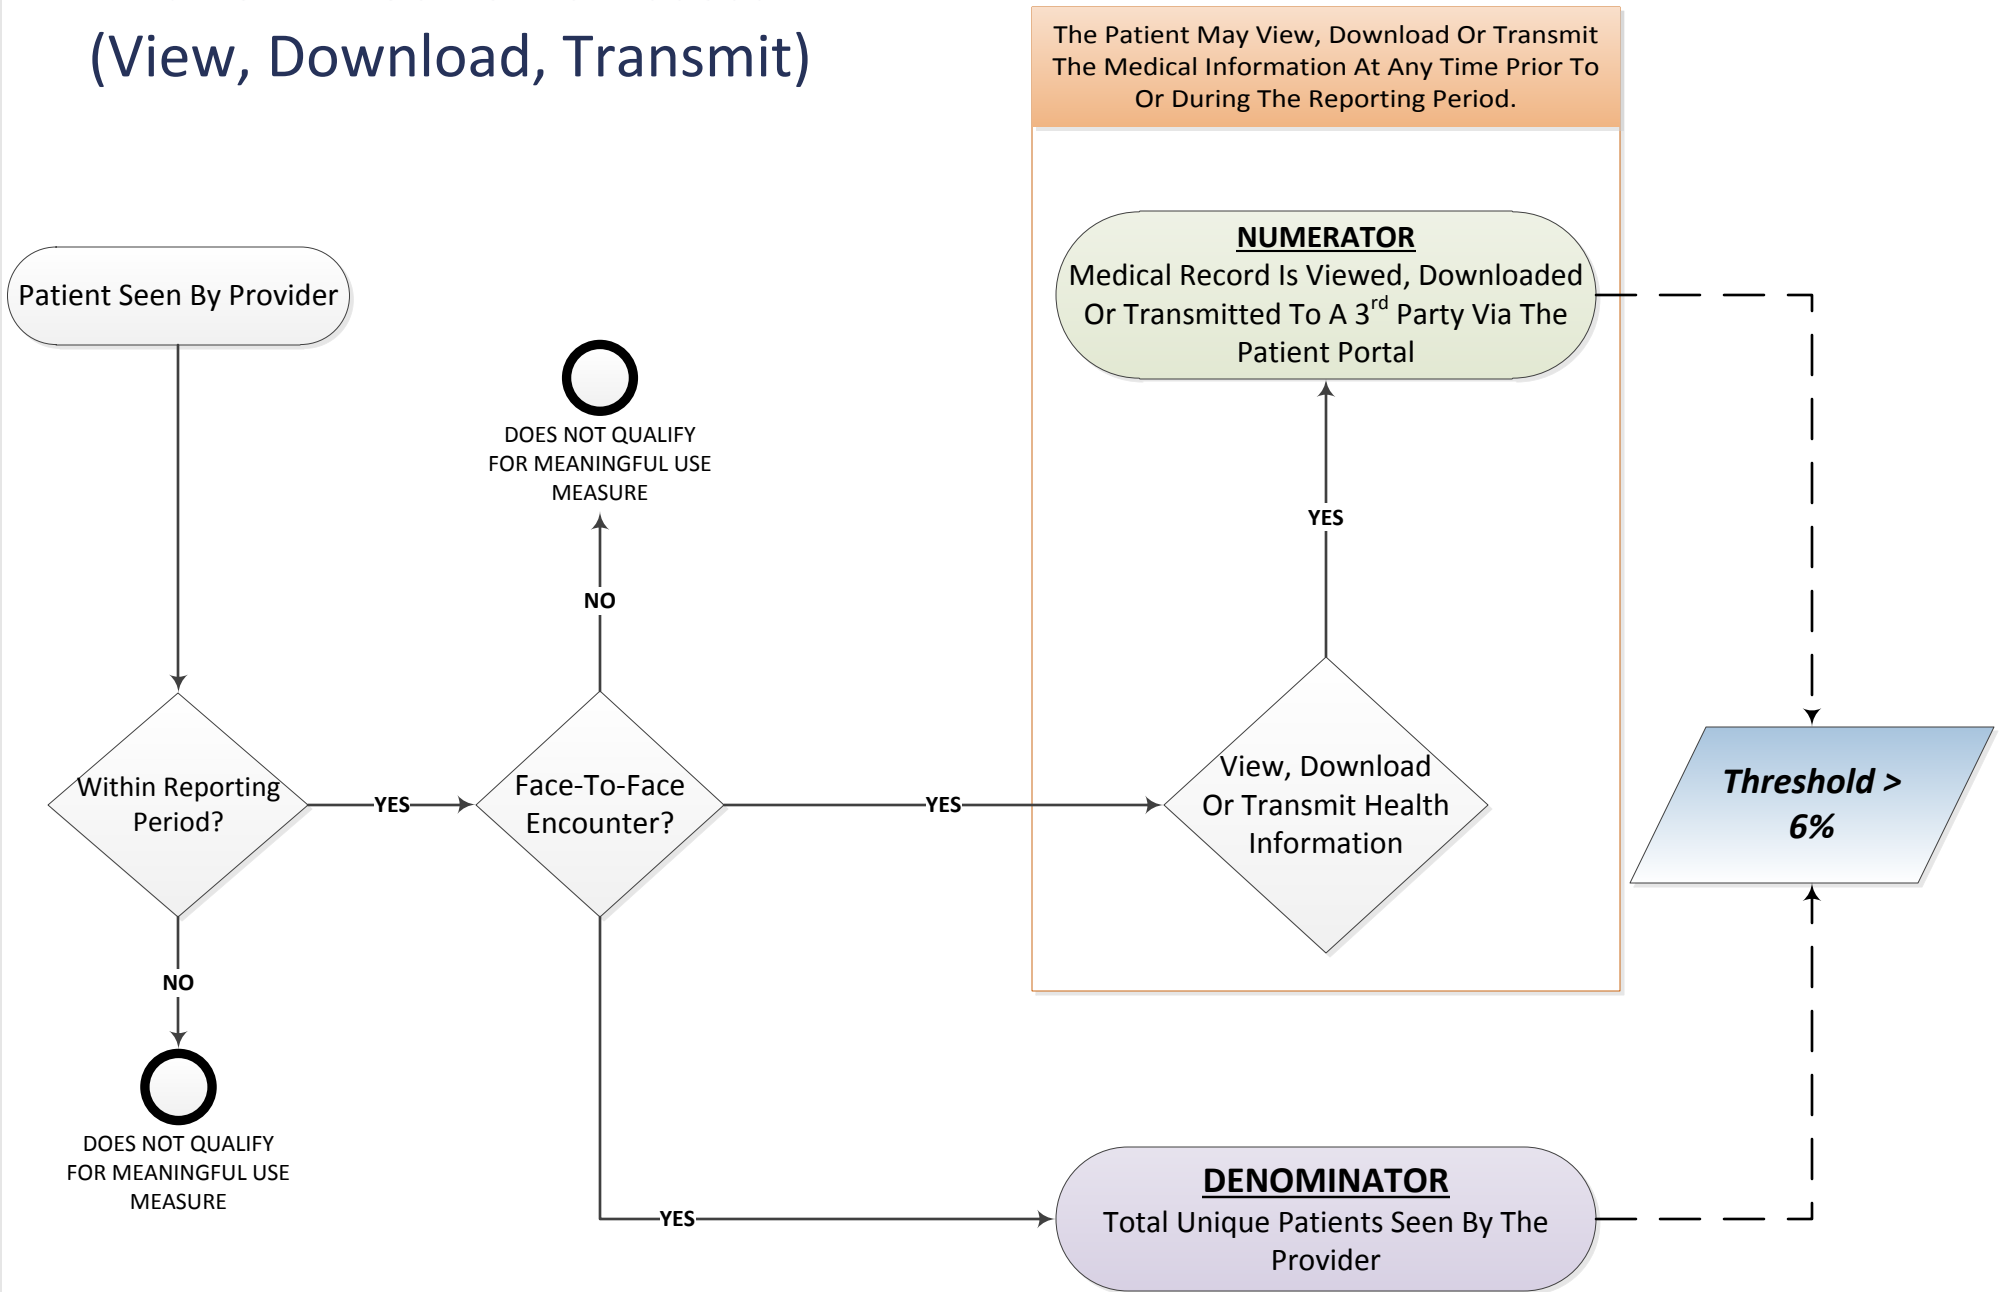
(View, Download, Transmit)

The Patient May View, Download Or Transmit The Medical Information At Any Time Prior To Or During The Reporting Period.

NUMERATOR
Medical Record Is Viewed, Downloaded Or Transmitted To A 3$^{rd}$ Party Via The Patient Portal

Patient Seen By Provider

DOES NOT QUALIFY FOR MEANINGFUL USE MEASURE

YES

NO

Within Reporting Period?

YES

Face-To-Face Encounter?

YES

View, Download Or Transmit Health Information

Threshold > 6%

NO

DOES NOT QUALIFY FOR MEANINGFUL USE MEASURE

YES

DENOMINATOR
Total Unique Patients Seen By The Provider